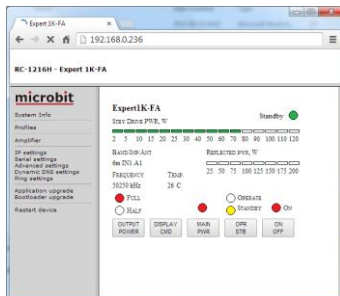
Expert 1K-FA ×

192.168.0.236

RC-1216H - Expert 1K-FA

microbit

System Info
Profiles
Amplifier
IP settings
Serial settings
Advanced settings
Dynamic DNS settings
Ping settings
Application upgrade
Bootloader upgrade
Restart device

Expert1K-FA

Stby Drive PWR, W

Standby

2 5 10 15 20 25 30 40 50 60 70 80 90 100 110 120

Band-Inp-Ant
6m IN1 A1

Reflected pwr, W

25 50 75 100 125 150 175 200

Frequency
50250 kHz

Temp
26 C

Full
Half

Operate
Standby

On

OUTPUT POWER

DISPLAY CMD

MAIN PWR

OPR STB

ON OFF